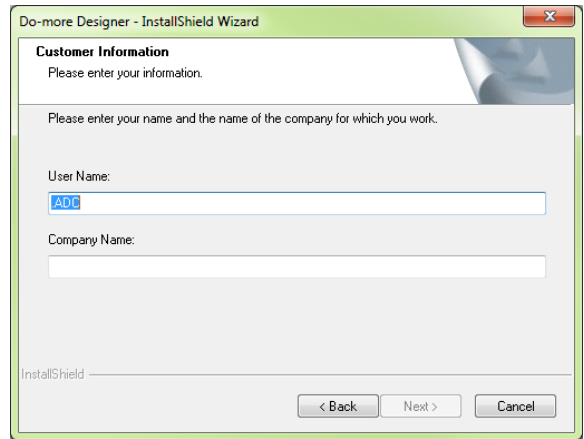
Do-more Designer - InstallShield Wizard

Customer Information
Please enter your information.

Please enter your name and the name of the company for which you work.

User Name:
ADC

Company Name:

InstallShield

< Back
Next >
Cancel